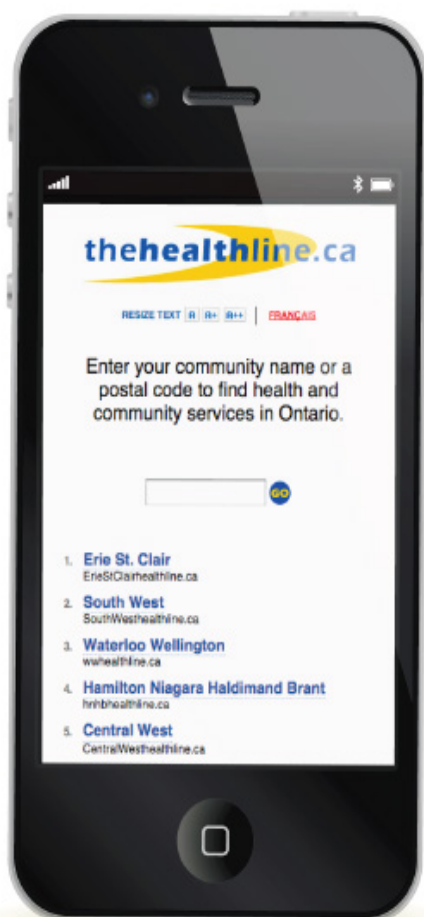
thehealthline.ca

RESIZE TEXT A A+ A++ | FRANÇAIS

Enter your community name or a postal code to find health and community services in Ontario.

GO

1. Erie St. Clair
ErieStClairhealthline.ca

2. South West
SouthWesthealthline.ca

3. Waterloo Wellington
wwhealthline.ca

4. Hamilton Niagara Haldimand Brant
hnhbhealthline.ca

5. Central West
CentralWesthealthline.ca